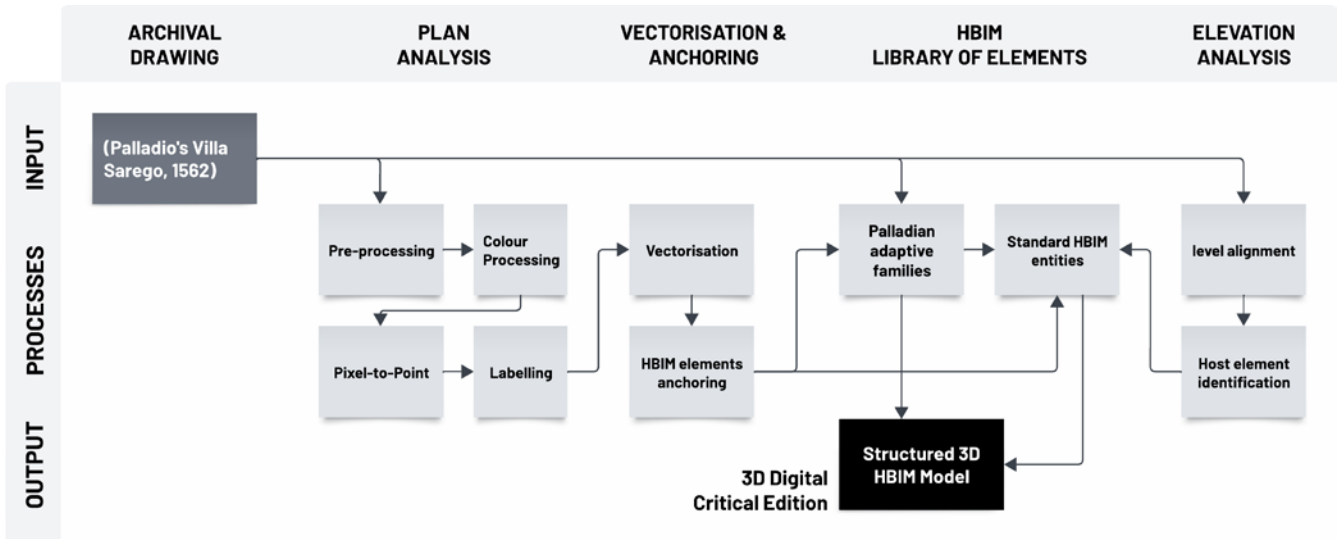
ARCHIVAL DRAWING

PLAN ANALYSIS

VECTORISATION & ANCHORING

HBIM LIBRARY OF ELEMENTS

ELEVATION ANALYSIS

INPUT

PROCESSES

OUTPUT

(Palladio's Villa Sarego, 1562)

Pre-processing

Colour Processing

Pixel-to-Point

Labelling

Vectorisation

HBIM elements anchoring

Palladian adaptive families

Standard HBIM entities

level alignment

Host element identification

Structured 3D HBIM Model

3D Digital Critical Edition